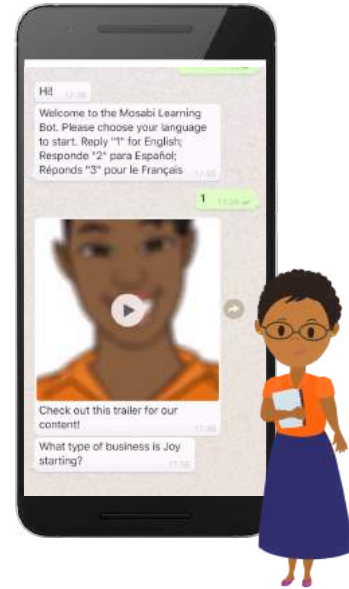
Hi! 17:56

Welcome to the Mosabi Learning Bot. Please choose your language to start. Reply "1" for English; Responde "2" para Español; Réponds "3" pour le Français 17:56

1 17:56

Check out this trailer for our content! 17:56

What type of business is Joy starting? 17:56